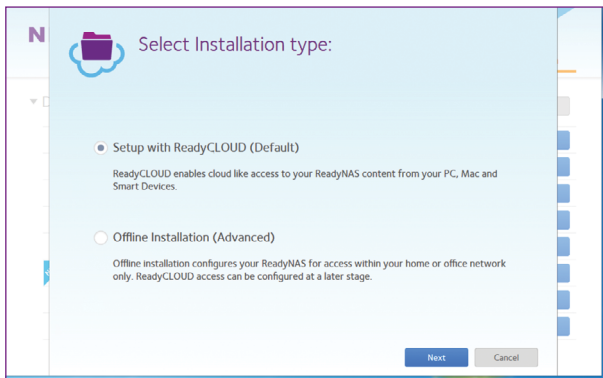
N

Select Installation type:

Setup with ReadyCLOUD (Default)

ReadyCLOUD enables cloud like access to your ReadyNAS content from your PC, Mac and Smart Devices.

Offline Installation (Advanced)

Offline installation configures your ReadyNAS for access within your home or office network only. ReadyCLOUD access can be configured at a later stage.

Next Cancel